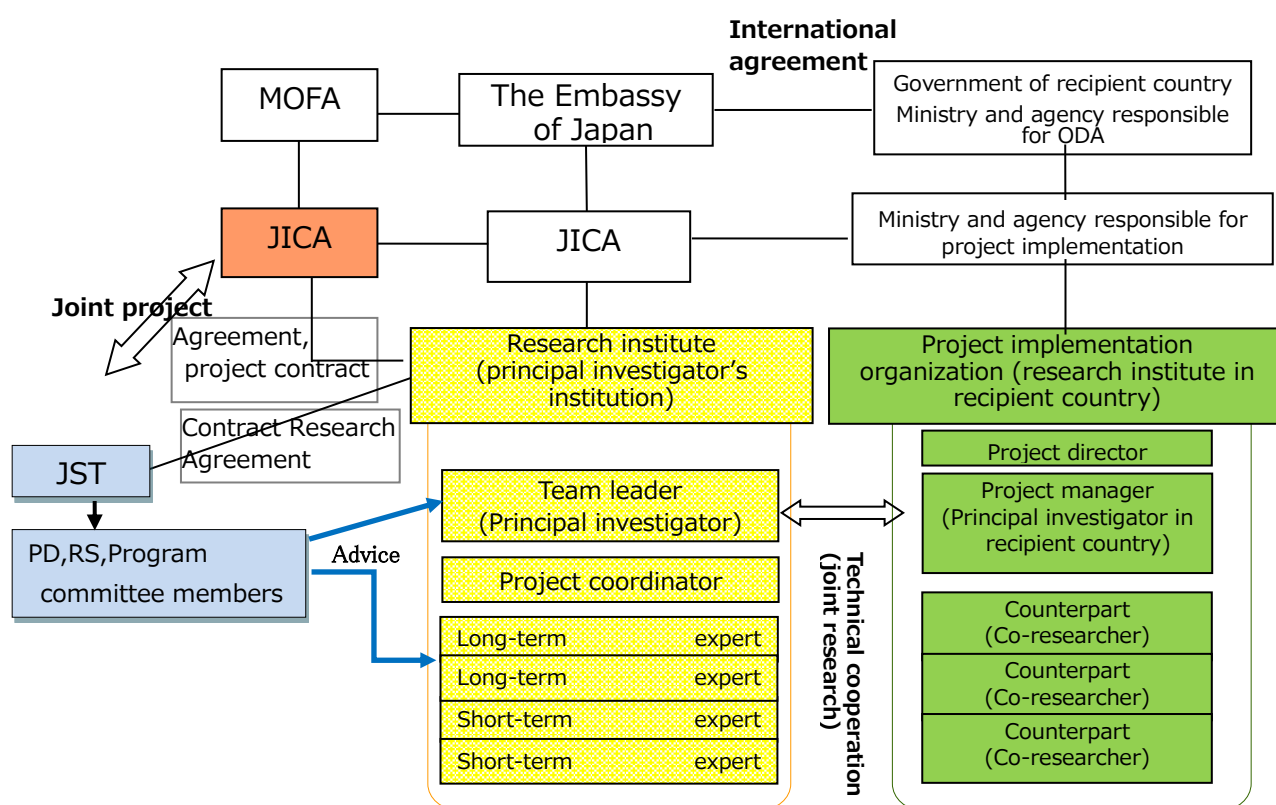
International agreement

MOFA

The Embassy of Japan

Government of recipient country
Ministry and agency responsible for ODA

JICA

JICA

Ministry and agency responsible for project implementation

Joint project

Agreement, project contract

Research institute (principal investigator's institution)

Project implementation organization (research institute in recipient country)

Contract Research Agreement

JST

PD,RS,Program committee members

Advice

Team leader (Principal investigator)

Project coordinator

Long-term expert

Long-term expert

Short-term expert

Short-term expert

Technical cooperation (joint research)

Project director

Project manager (Principal investigator in recipient country)

Counterpart (Co-researcher)

Counterpart (Co-researcher)

Counterpart (Co-researcher)